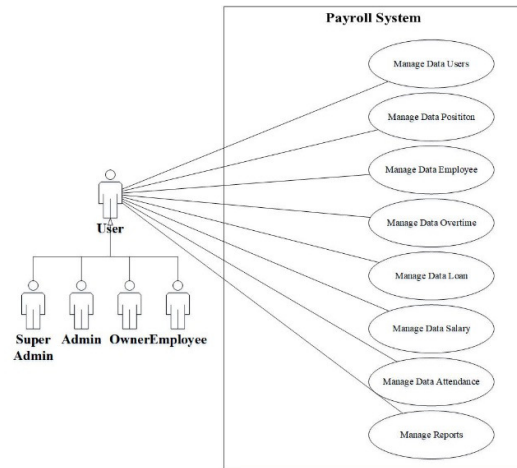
Payroll System

Manage Data Users

Manage Data Posititon

Manage Data Employee

Manage Data Overtime

Manage Data Loan

Manage Data Salary

Manage Data Attendance

Manage Reports

User

Super Admin

Admin

OwnerEmployee